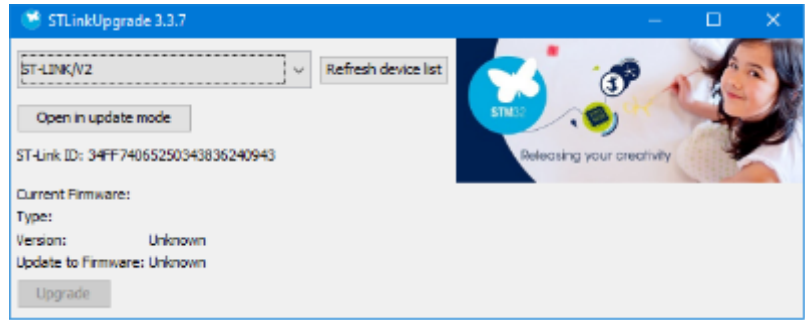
STLinkUpgrade 3.3.7

ST-LINK/V2

Refresh device list

Open in update mode

ST-Link ID: 34FF74065250343836240943

Current Firmware:
Type:
Version: Unknown
Update to Firmware: Unknown

Upgrade

STM32

Releasing your creativity